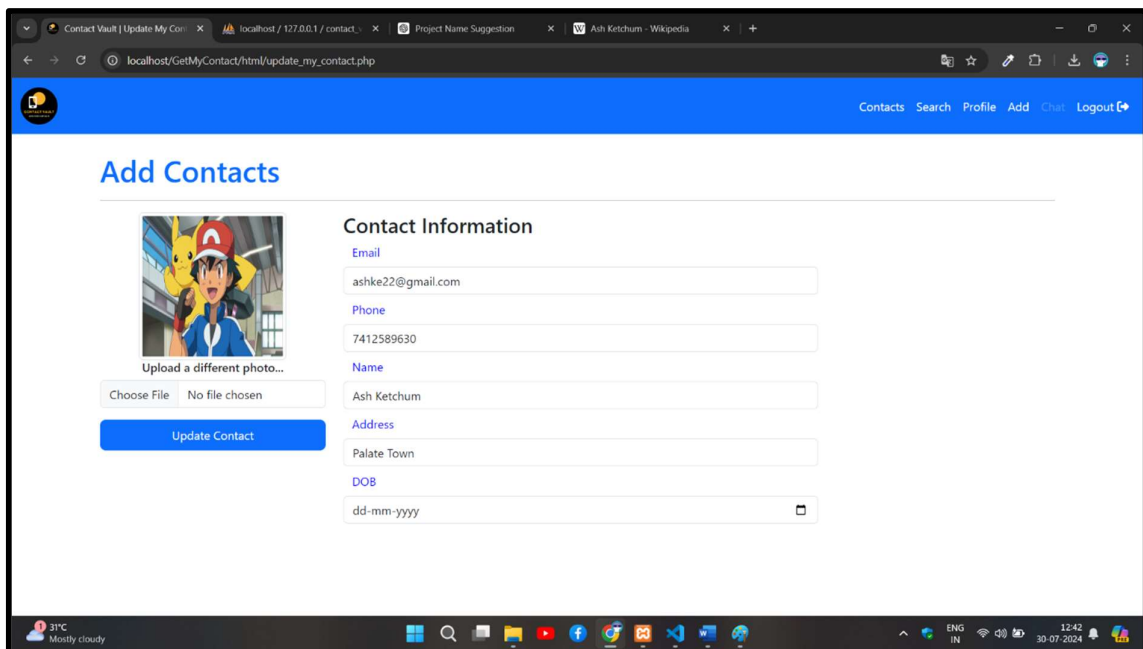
Contact Vault | Update My Con ×
localhost / 127.0.0.1 / contact ×
Project Name Suggestion ×
Ash Ketchum - Wikipedia ×

localhost/GetMyContact/html/update_my_contact.php

Contacts Search Profile Add Chat Logout

Add Contacts

Upload a different photo...
Choose File No file chosen
Update Contact

Contact Information

Email
ashke22@gmail.com

Phone
7412589630

Name
Ash Ketchum

Address
Palate Town

DOB
dd-mm-yyyy

31°C
Mostly cloudy

ENG
IN
12:42
30-07-2024